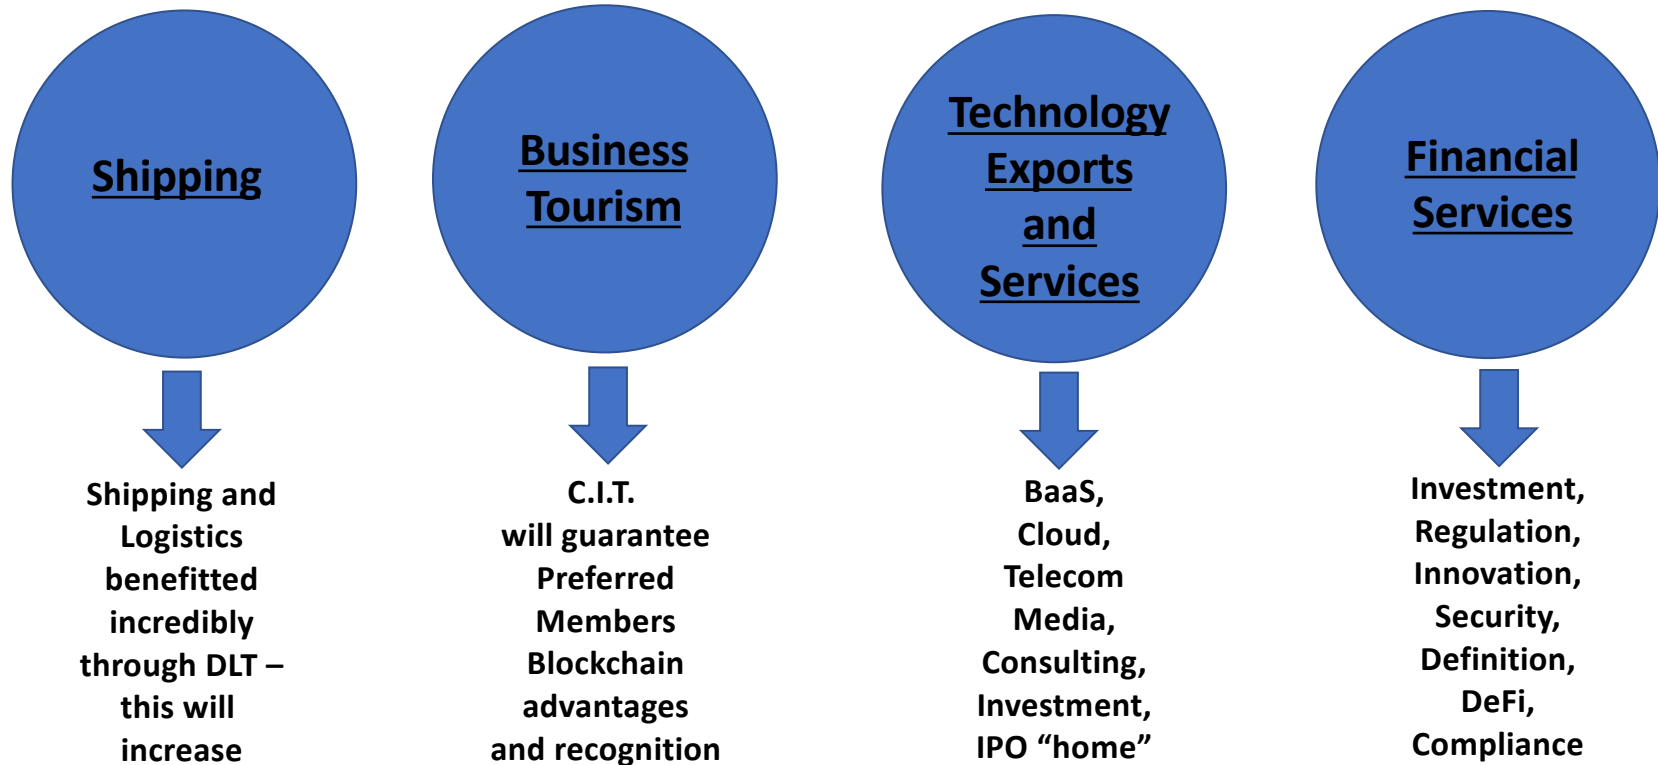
Shipping

Business Tourism

Technology Exports and Services

Financial Services

Shipping and Logistics benefitted incredibly through DLT – this will increase

C.I.T. will guarantee Preferred Members Blockchain advantages and recognition

BaaS, Cloud, Telecom Media, Consulting, Investment, IPO “home”

Investment, Regulation, Innovation, Security, Definition, DeFi, Compliance